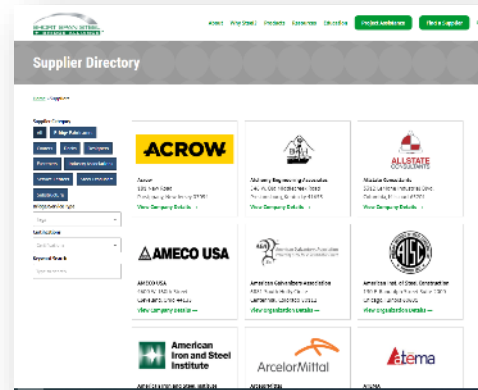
SHORT SPAN STEEL

About Why Steel? Products Resources Education Project Assistance Find a Supplier

Supplier Directory

Home > Suppliers

Supplier Category

All

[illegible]

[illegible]

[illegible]

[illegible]

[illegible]

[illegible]

Search Filter

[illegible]

Keyword Search

ACROW

Acrow
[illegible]
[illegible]
View Company Details →

Alabama Engineering Associates
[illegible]
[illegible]
View Company Details →

ALLSTATE CONSULTANTS

Allstate Consultants
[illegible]
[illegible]
View Company Details →

AMECO USA

AMECO USA
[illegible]
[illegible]
View Company Details →

American Galvanizers Association

American Galvanizers Association
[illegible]
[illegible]
View Organization Details →

AISC

American Inst. of Steel Construction
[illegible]
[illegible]
View Organization Details →

American Iron and Steel Institute

American Iron and Steel Institute

ArcelorMittal

ArcelorMittal

atema

Atema